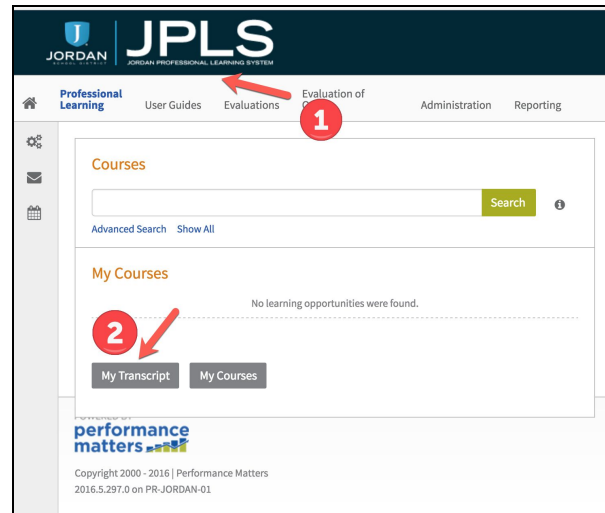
JORDAN SCHOOL DISTRICT

JPLS
JORDAN PROFESSIONAL LEARNING SYSTEM

Professional Learning | User Guides | Evaluations | Evaluation of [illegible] | Administration | Reporting

1

Courses

Search

Advanced Search Show All

My Courses

No learning opportunities were found.

2

My Transcript | My Courses

POWERED BY
performance matters

Copyright 2000 - 2016 | Performance Matters
2016.5.297.0 on PR-JORDAN-01